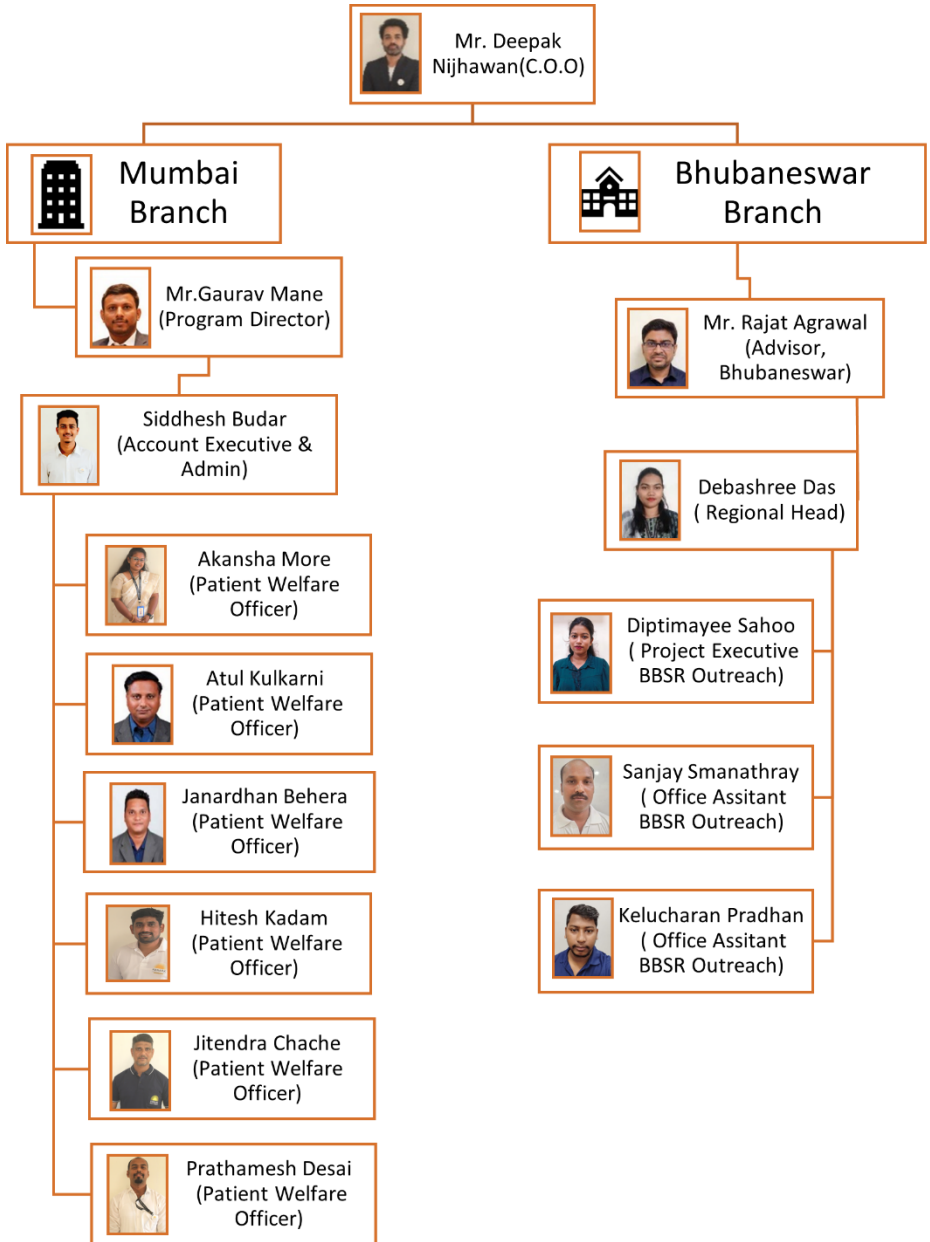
Mr. Deepak Nijhawan(C.O.O)

Mumbai Branch

Mr.Gaurav Mane (Program Director)

Siddhesh Budar (Account Executive & Admin)

Akansha More (Patient Welfare Officer)

Atul Kulkarni (Patient Welfare Officer)

Janardhan Behera (Patient Welfare Officer)

Hitesh Kadam (Patient Welfare Officer)

Jitendra Chache (Patient Welfare Officer)

Prathamesh Desai (Patient Welfare Officer)

Bhubaneswar Branch

Mr. Rajat Agrawal (Advisor, Bhubaneswar)

Debashree Das ( Regional Head)

Diptimayee Sahoo ( Project Executive BBSR Outreach)

Sanjay Smanathray ( Office Assitant BBSR Outreach)

Kelucharan Pradhan ( Office Assitant BBSR Outreach)